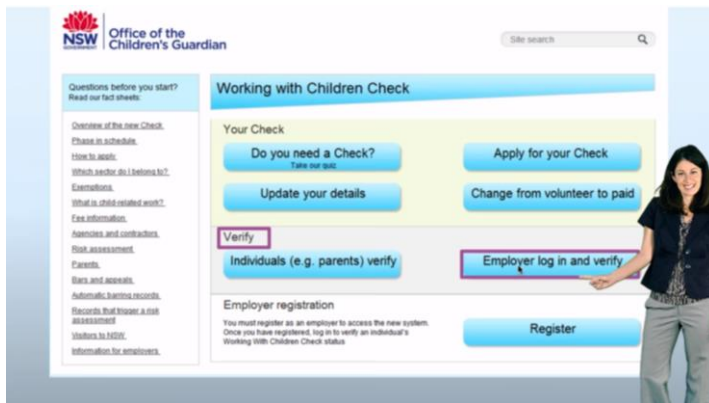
NSW GOVERNMENT Office of the Children's Guardian

Site search

Questions before you start? Read our fact sheets:

Overview of the new Check
Phase in schedule
How to apply
Which sector do I belong to?
Exemptions
What is child-related work?
Fee information
Agencies and contractors
Risk assessment
Parents
Bars and appeals
Automatic barring records
Records that trigger a risk assessment
Visitors to NSW
Information for employers

Working with Children Check

Your Check

Do you need a Check? Take our quiz

Apply for your Check

Update your details

Change from volunteer to paid

Verify

Individuals (e.g. parents) verify

Employer log in and verify

Employer registration

You must register as an employer to access the new system. Once you have registered, log in to verify an individual's Working With Children Check status

Register